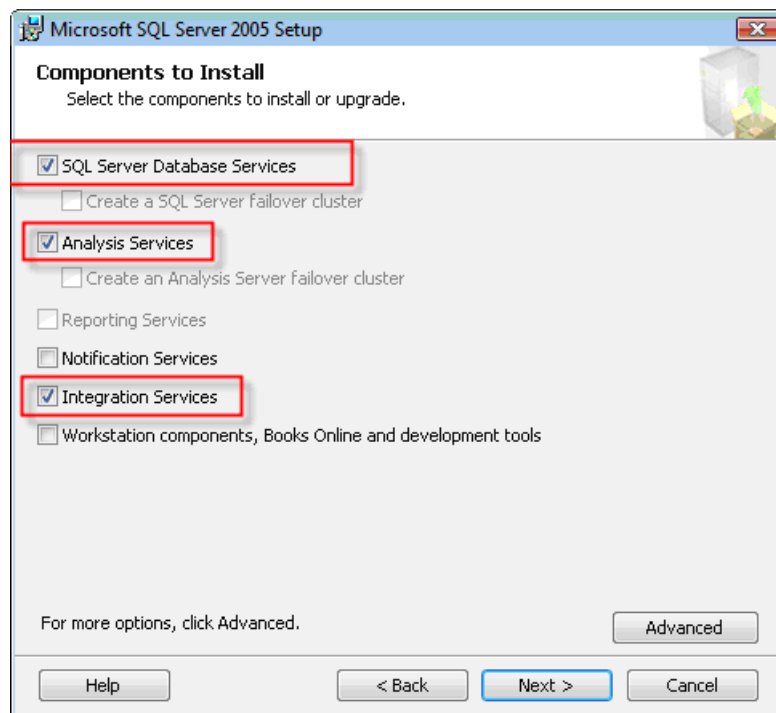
Microsoft SQL Server 2005 Setup

Components to Install
Select the components to install or upgrade.

SQL Server Database Services
Create a SQL Server failover cluster
Analysis Services
Create an Analysis Server failover cluster
Reporting Services
Notification Services
Integration Services
Workstation components, Books Online and development tools

For more options, click Advanced.

Advanced

Help
< Back
Next >
Cancel